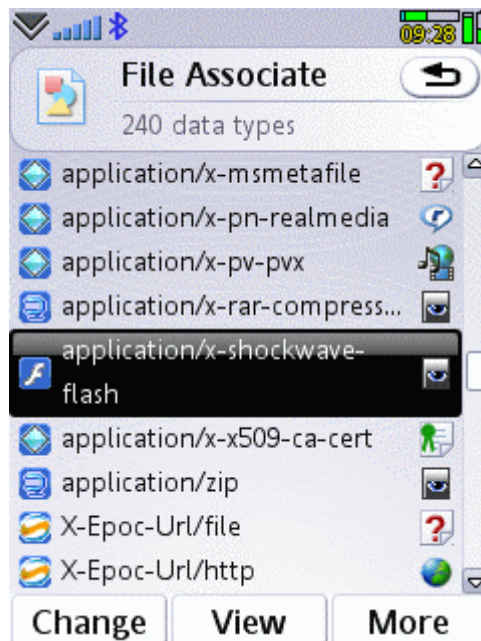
09:28

File Associate

240 data types

application/x-msmetafile

application/x-pn-realmedia

application/x-pv-pvx

application/x-rar-compress...

application/x-shockwave-flash

application/x-x509-ca-cert

application/zip

X-Epoc-Url/file

X-Epoc-Url/http

Change View More